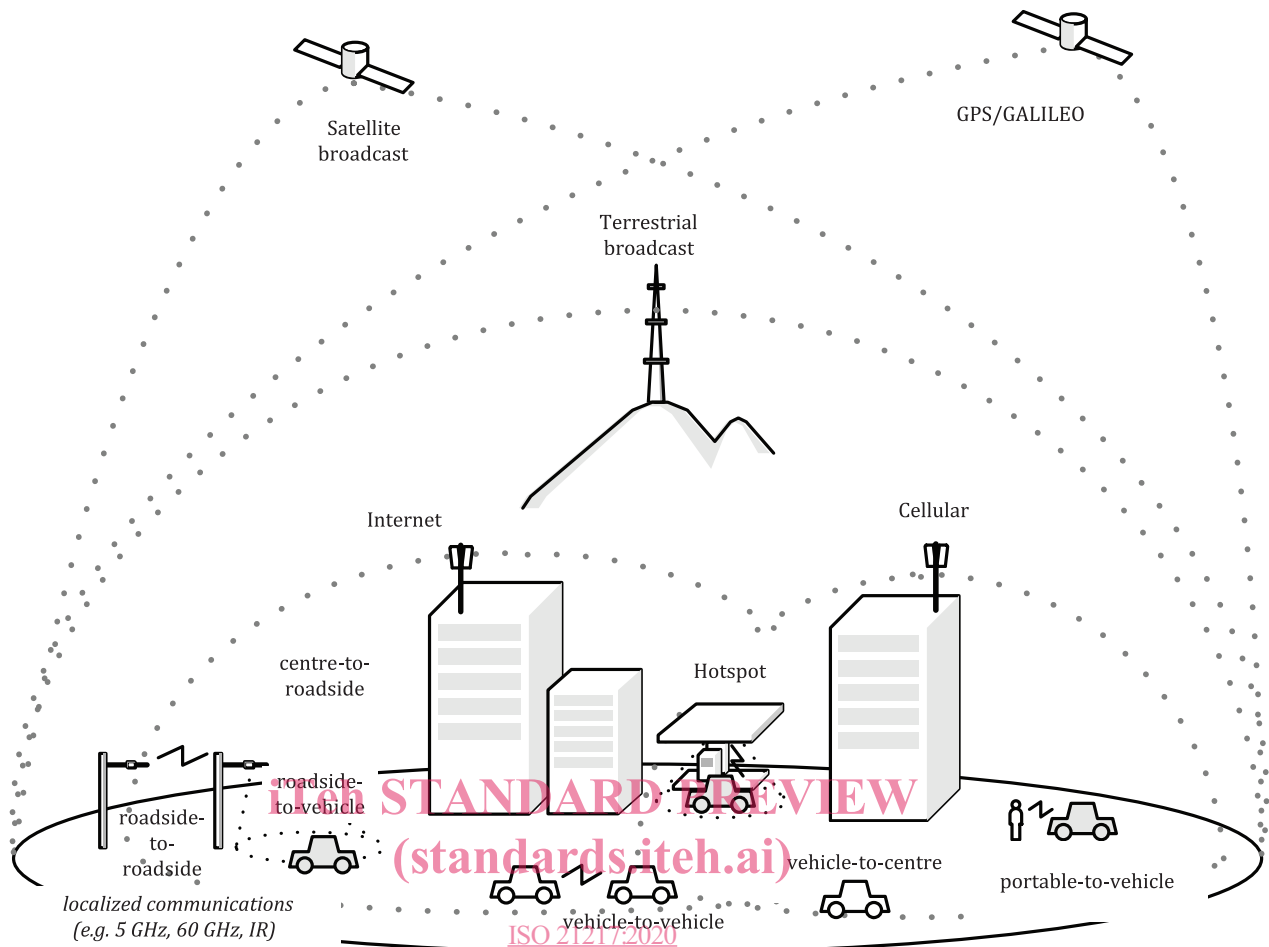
Satellite broadcast

GPS/GALILEO

Terrestrial broadcast

Internet

Cellular

centre-to-roadside

Hotspot

roadside-to-vehicle

roadside-to-roadside

iTeh STANDARD PREVIEW
(standards.iteh.ai)

vehicle-to-centre

portable-to-vehicle

localized communications
(e.g. 5 GHz, 60 GHz, IR)

vehicle-to-vehicle

ISO 21217:2020